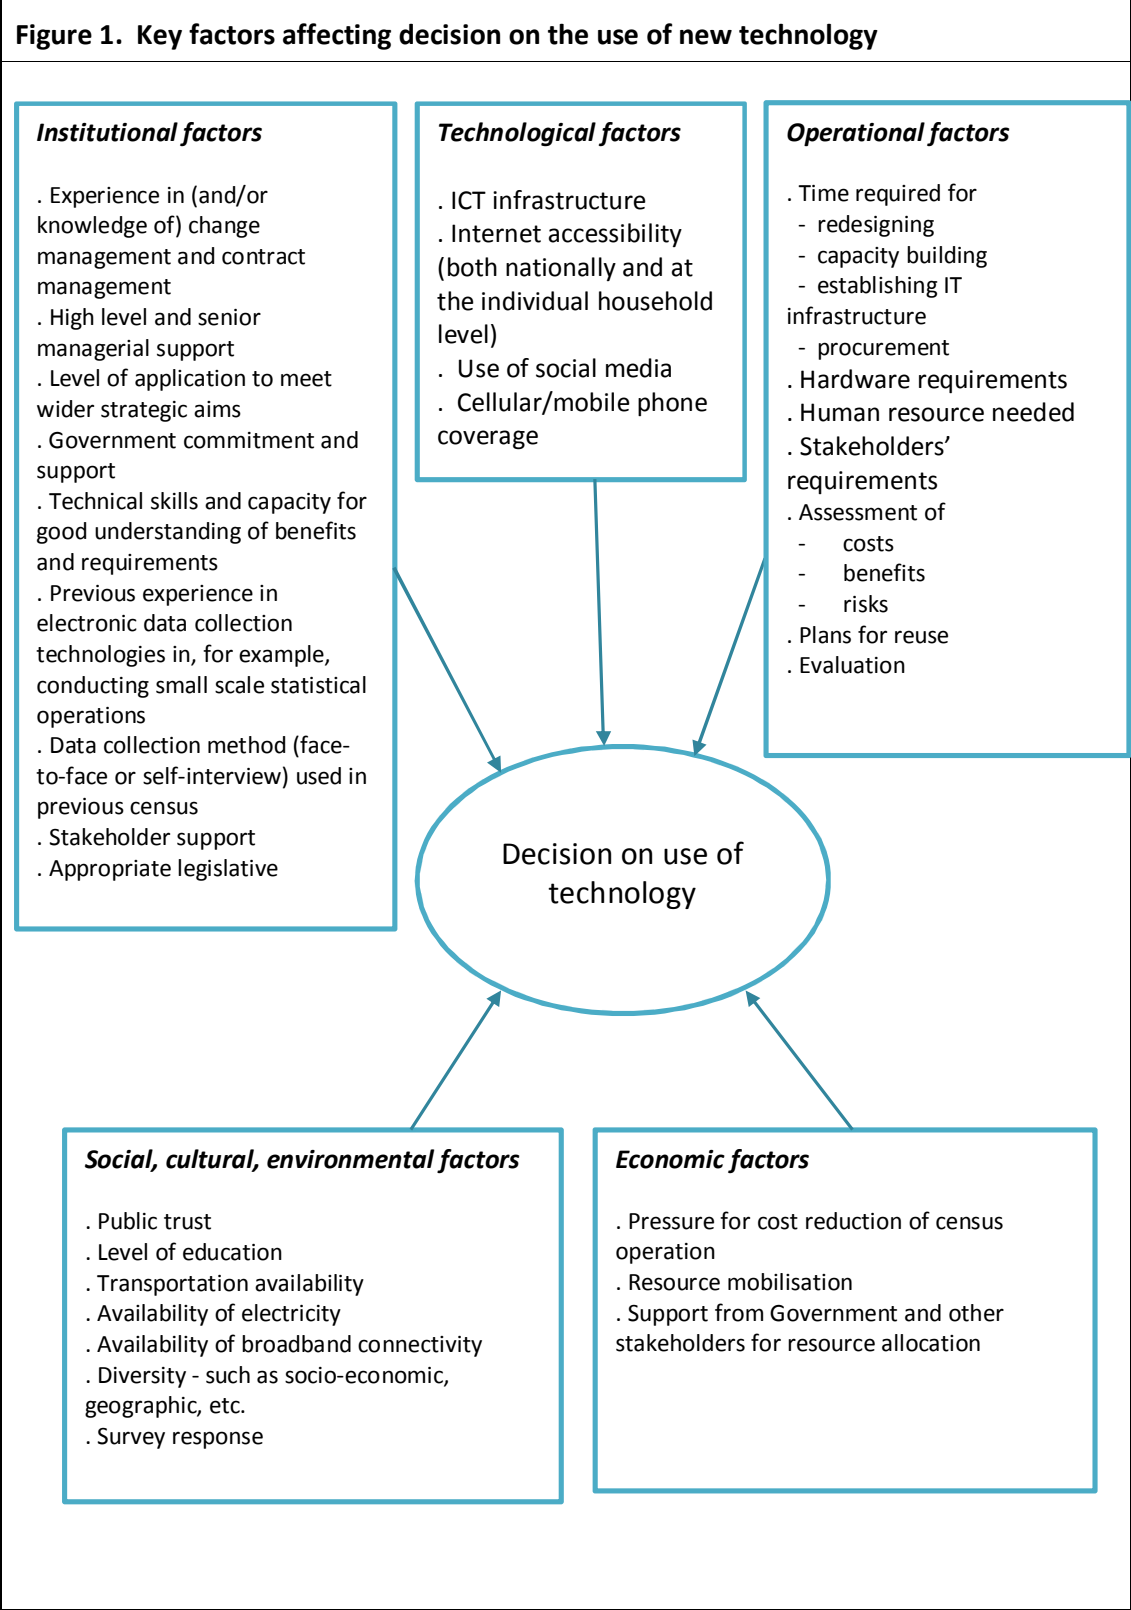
Figure 1. Key factors affecting decision on the use of new technology

Institutional factors

. Experience in (and/or knowledge of) change management and contract management
. High level and senior managerial support
. Level of application to meet wider strategic aims
. Government commitment and support
. Technical skills and capacity for good understanding of benefits and requirements
. Previous experience in electronic data collection technologies in, for example, conducting small scale statistical operations
. Data collection method (face-to-face or self-interview) used in previous census
. Stakeholder support
. Appropriate legislative

Technological factors

. ICT infrastructure
. Internet accessibility (both nationally and at the individual household level)
. Use of social media
. Cellular/mobile phone coverage

Operational factors

. Time required for
- redesigning
- capacity building
- establishing IT infrastructure
- procurement
. Hardware requirements
. Human resource needed
. Stakeholders' requirements
. Assessment of
- costs
- benefits
- risks
. Plans for reuse
. Evaluation

Decision on use of technology

Social, cultural, environmental factors

. Public trust
. Level of education
. Transportation availability
. Availability of electricity
. Availability of broadband connectivity
. Diversity - such as socio-economic, geographic, etc.
. Survey response

Economic factors

. Pressure for cost reduction of census operation
. Resource mobilisation
. Support from Government and other stakeholders for resource allocation